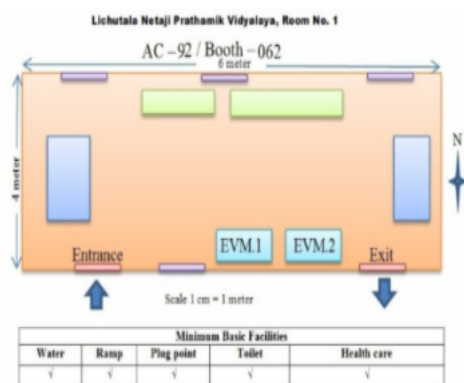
Lichutala Netaji Prathamik Vidyalaya, Room No. 1

AC – 92 / Booth – 062

6 meter

4 meter

N

Entrance

EVM.1

EVM.2

Exit

Scale 1 cm = 1 meter

| Minimum Basic Facilities | | | | |
|---|---|---|---|---|
| Water | Ramp | Plug point | Toilet | Health care |
| √ | √ | √ | √ | √ |